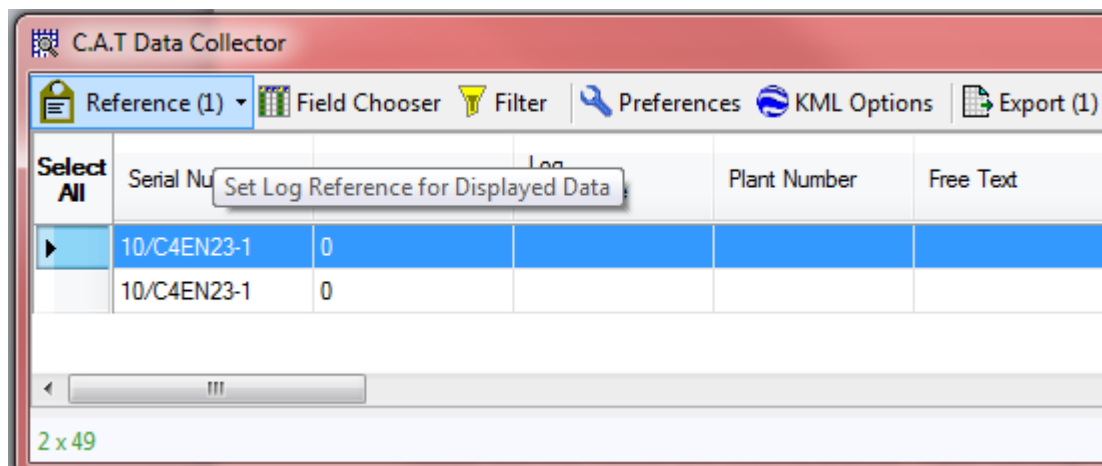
C.A.T Data Collector

Reference (1) ▾ Field Chooser Filter Preferences KML Options Export (1)

| Select All | Serial Nu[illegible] | | Log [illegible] | Plant Number | Free Text |
|---|---|---|---|---|---|
| ▸ | 10/C4EN23-1 | 0 | | | |
| | 10/C4EN23-1 | 0 | | | |

Set Log Reference for Displayed Data

2 x 49